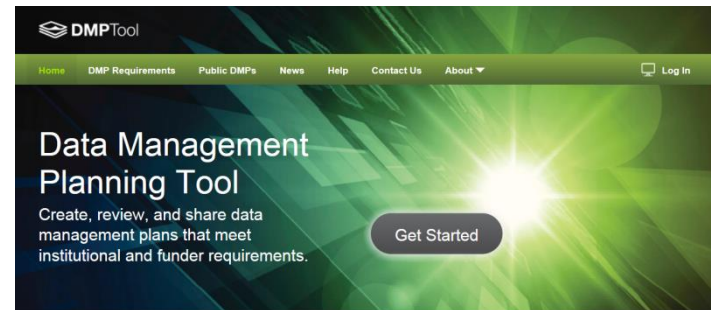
DMPTool

Home DMP Requirements Public DMPs News Help Contact Us About Log In

Data Management Planning Tool

Create, review, and share data management plans that meet institutional and funder requirements.

Get Started